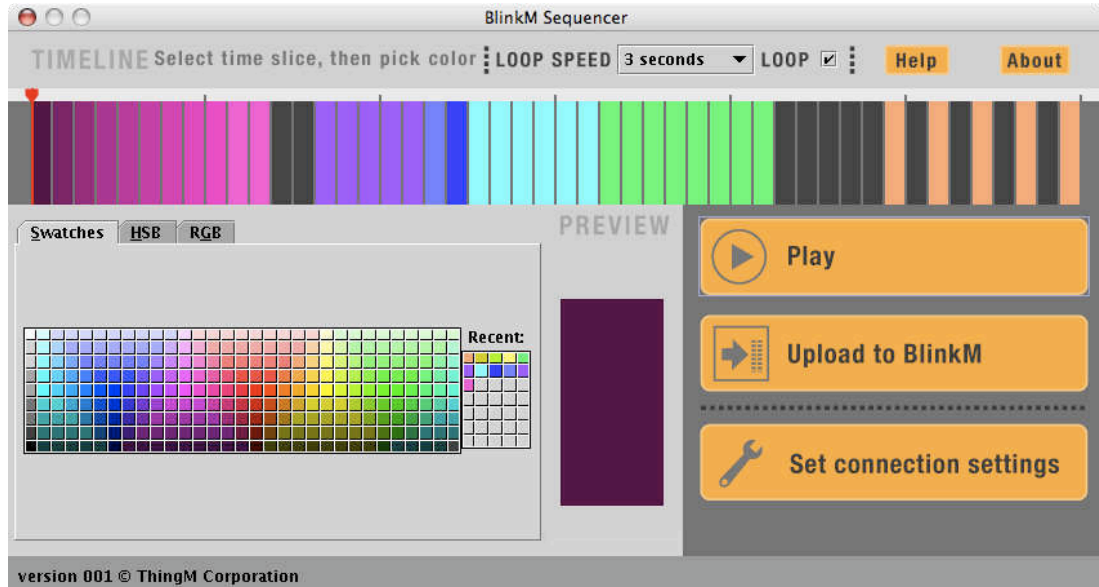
BlinkM Sequencer

TIMELINE Select time slice, then pick color LOOP SPEED 3 seconds LOOP Help About

Swatches HSB RGB

PREVIEW

Recent:

Play

Upload to BlinkM

Set connection settings

version 001 © ThingM Corporation